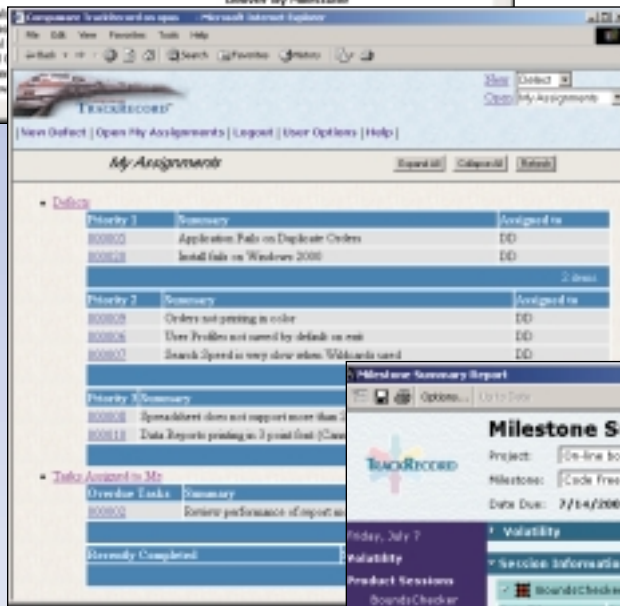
Compuware TrackRecord on xpau - Microsoft Internet Explorer

File Edit View Favorites Tools Help

Back Search Favorites History

TRACKRECORD

New Defect
Open My Assignments

New Defect | Open My Assignments | Logout | User Options | Help |

My Assignments

Expand All Collapse All Refresh

• Defects

| Priority 1 | Summary | Assigned to |
|---|---|---|
| 000005 | Application Fails on Duplicate Orders | DD |
| 000020 | Install fails on Windows 2000 | DD |

2 items

| Priority 2 | Summary | Assigned to |
|---|---|---|
| 000009 | Orders not printing in color | DD |
| 000006 | User Profiles not saved by default on exit | DD |
| 000007 | Search Speed is very slow when Wildcards used | DD |

| Priority 3 | Summary |
|---|---|
| 000008 | Spreadsheet does not support more than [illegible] |
| 000010 | Data Reports printing in 3 point font (Case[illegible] |

• Tasks Assigned to Me

| Overdue Tasks | Summary |
|---|---|
| 000002 | Review performance of report m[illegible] |

| Recently Completed |
|---|

Milestone Summary Report

Options... Up to Date

TRACKRECORD

Milestone S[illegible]

Project: On-line bo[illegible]

Milestone: Code Free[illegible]

Date Due: 7/14/200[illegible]

Friday, July 7

Volatility

Product Sessions

BoundsChecker

Volatility

Session Informati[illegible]

BoundsChecker